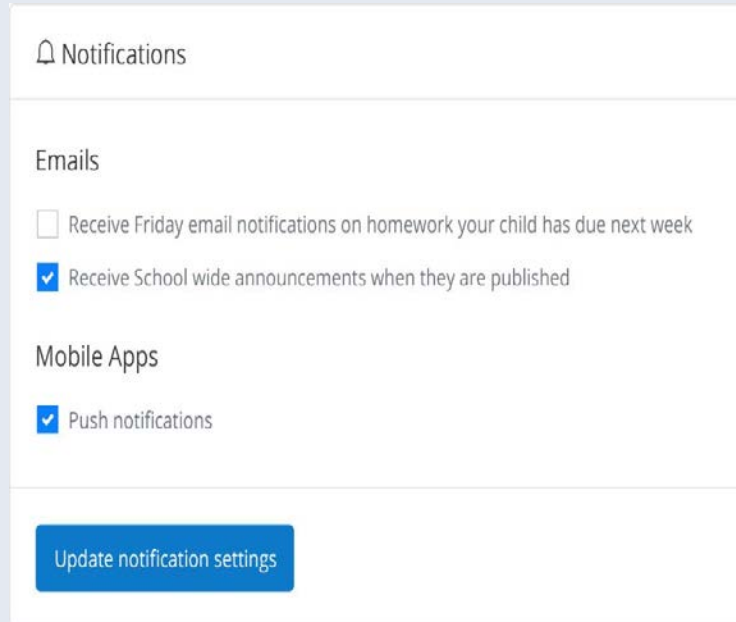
Notifications

Emails

Receive Friday email notifications on homework your child has due next week

Receive School wide announcements when they are published

Mobile Apps

Push notifications

Update notification settings